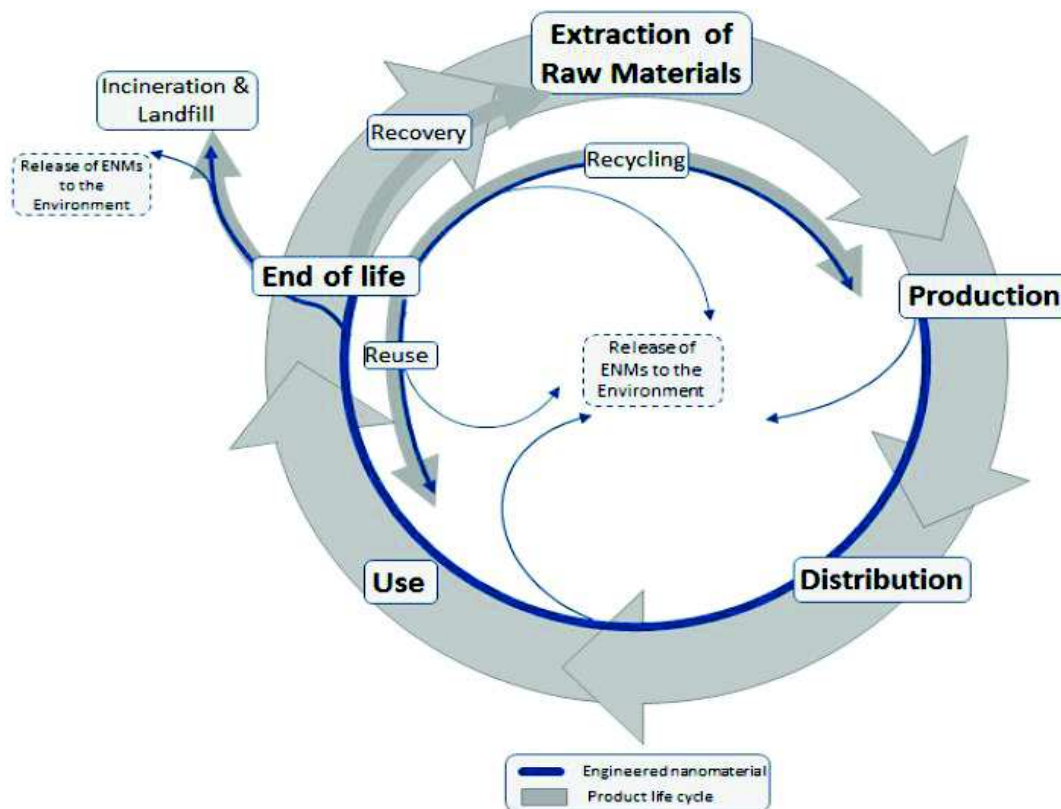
Extraction of Raw Materials

Incineration & Landfill

Release of ENMs to the Environment

Recovery

Recycling

End of life

Production

Reuse

Release of ENMs to the Environment

Use

Distribution

Engineered nanomaterial

Product life cycle